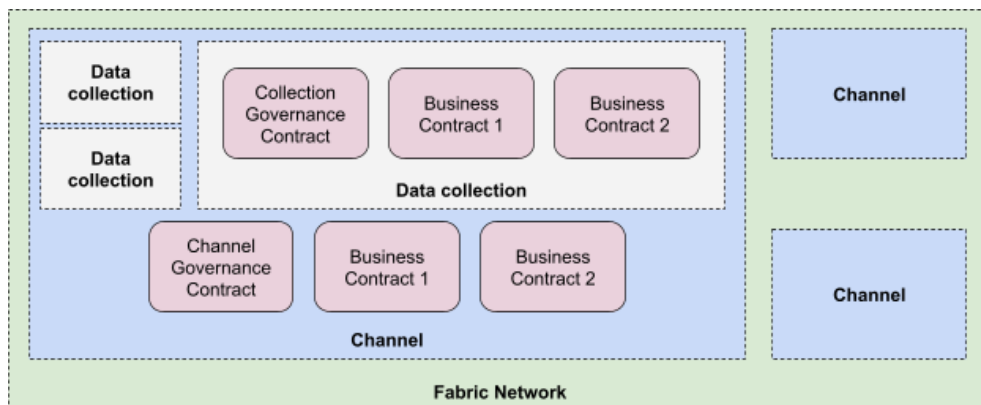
Data collection

Data collection

Collection Governance Contract

Business Contract 1

Business Contract 2

Data collection

Channel Governance Contract

Business Contract 1

Business Contract 2

Channel

Channel

Channel

Fabric Network